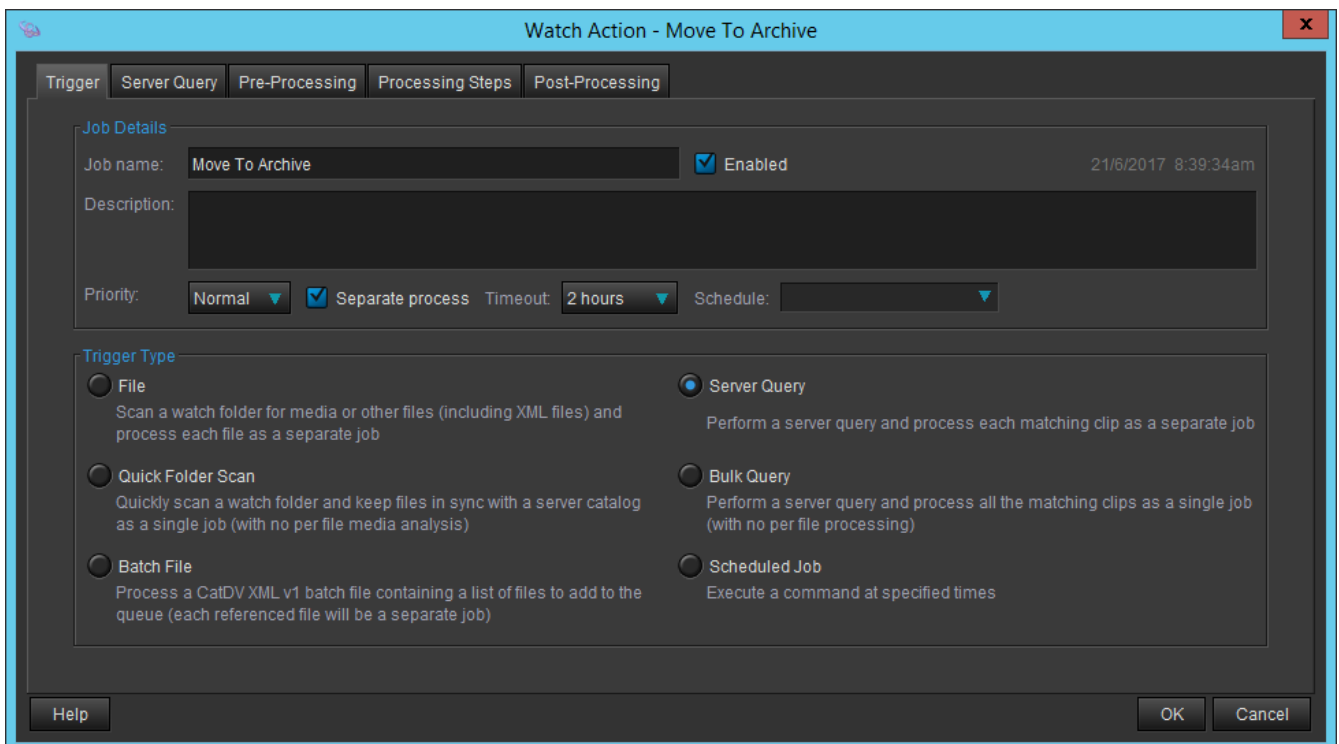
Watch Action - Move To Archive

Trigger | Server Query | Pre-Processing | Processing Steps | Post-Processing

Job Details

Job name: Move To Archive

Enabled

21/6/2017 8:39:34am

Description:

Priority: Normal

Separate process

Timeout: 2 hours

Schedule:

Trigger Type

File

Scan a watch folder for media or other files (including XML files) and process each file as a separate job

Server Query

Perform a server query and process each matching clip as a separate job

Quick Folder Scan

Quickly scan a watch folder and keep files in sync with a server catalog as a single job (with no per file media analysis)

Bulk Query

Perform a server query and process all the matching clips as a single job (with no per file processing)

Batch File

Process a CatDV XML v1 batch file containing a list of files to add to the queue (each referenced file will be a separate job)

Scheduled Job

Execute a command at specified times

Help

OK

Cancel